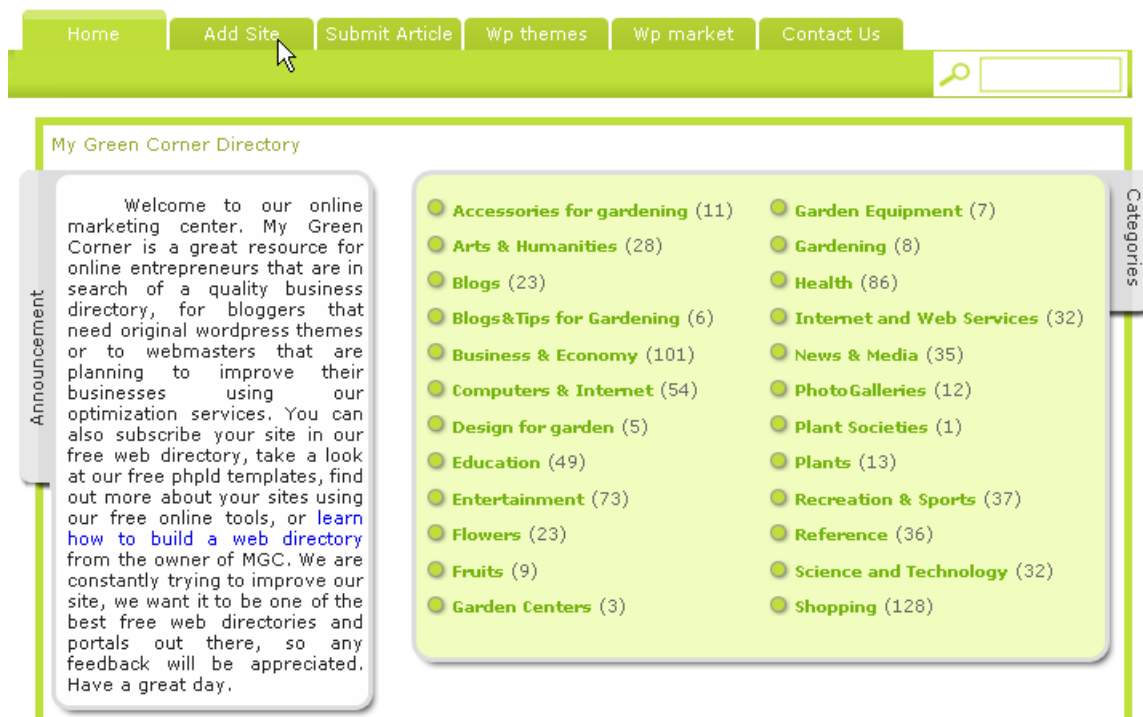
Home Add Site Submit Article Wp themes Wp market Contact Us

My Green Corner Directory

Announcement

Welcome to our online marketing center. My Green Corner is a great resource for online entrepreneurs that are in search of a quality business directory, for bloggers that need original wordpress themes or to webmasters that are planning to improve their businesses using our optimization services. You can also subscribe your site in our free web directory, take a look at our free phpld templates, find out more about your sites using our free online tools, or learn how to build a web directory from the owner of MGC. We are constantly trying to improve our site, we want it to be one of the best free web directories and portals out there, so any feedback will be appreciated. Have a great day.

Accessories for gardening (11)
Arts & Humanities (28)
Blogs (23)
Blogs&Tips for Gardening (6)
Business & Economy (101)
Computers & Internet (54)
Design for garden (5)
Education (49)
Entertainment (73)
Flowers (23)
Fruits (9)
Garden Centers (3)

Garden Equipment (7)
Gardening (8)
Health (86)
Internet and Web Services (32)
News & Media (35)
PhotoGalleries (12)
Plant Societies (1)
Plants (13)
Recreation & Sports (37)
Reference (36)
Science and Technology (32)
Shopping (128)

Categories